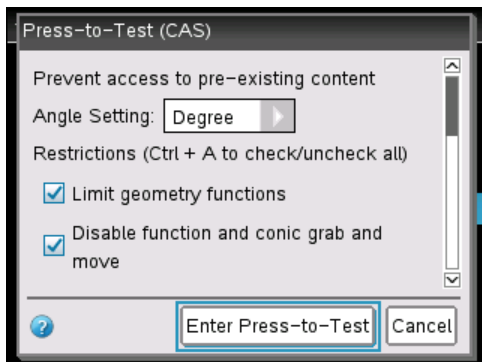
Press-to-Test (CAS)

Prevent access to pre-existing content

Angle Setting: Degree

Restrictions (Ctrl + A to check/uncheck all)

Limit geometry functions

Disable function and conic grab and move

Enter Press-to-Test

Cancel